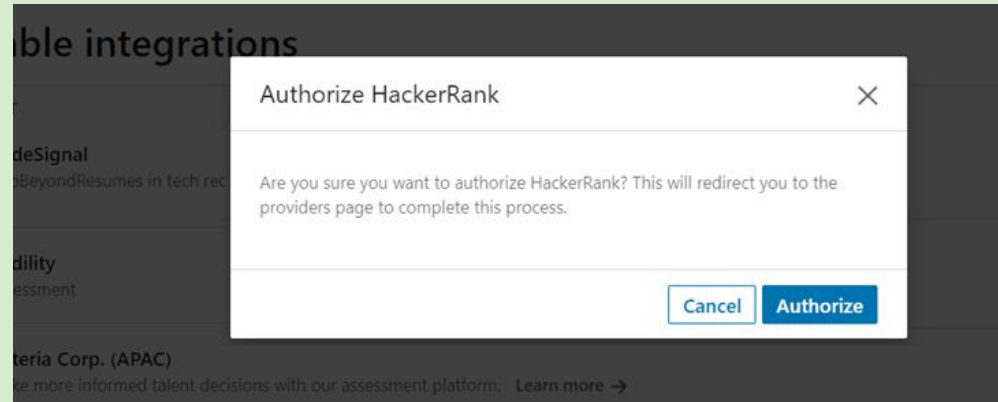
ble integrations

r

deSignal

oBeyondResumes in tech rec

dility

essment

teria Corp. (APAC)

ke more informed talent decisions with our assessment platform. Learn more →

Authorize HackerRank

×

Are you sure you want to authorize HackerRank? This will redirect you to the providers page to complete this process.

Cancel

Authorize